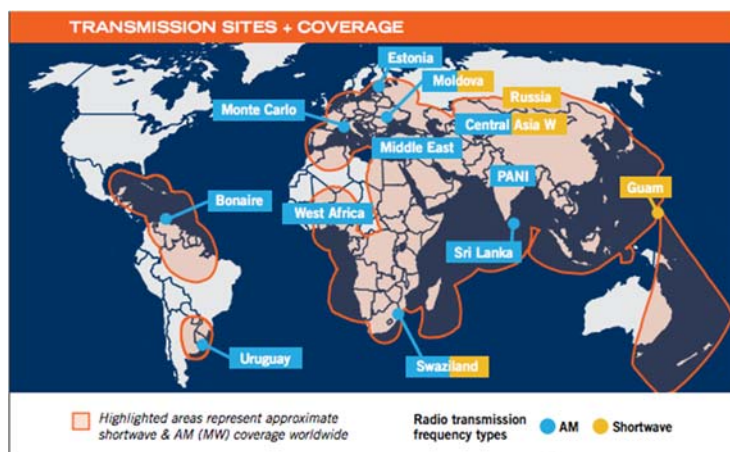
TRANSMISSION SITES + COVERAGE

Estonia

Moldova

Monte Carlo

Russia

Central Asia W

Middle East

PANI

Guam

Bonaire

West Africa

Sri Lanka

Uruguay

Swaziland

Highlighted areas represent approximate shortwave & AM (MW) coverage worldwide

Radio transmission frequency types

AM

Shortwave